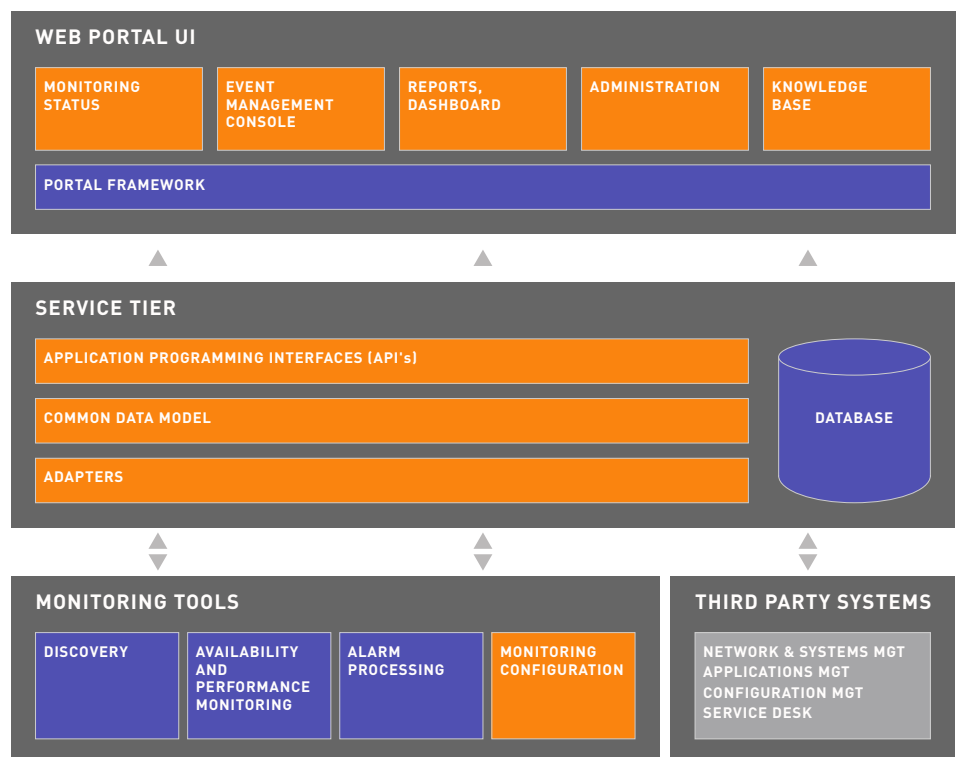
WEB PORTAL UI

MONITORING STATUS

EVENT MANAGEMENT CONSOLE

REPORTS, DASHBOARD

ADMINISTRATION

KNOWLEDGE BASE

PORTAL FRAMEWORK

SERVICE TIER

APPLICATION PROGRAMMING INTERFACES (API's)

COMMON DATA MODEL

ADAPTERS

DATABASE

MONITORING TOOLS

DISCOVERY

AVAILABILITY AND PERFORMANCE MONITORING

ALARM PROCESSING

MONITORING CONFIGURATION

THIRD PARTY SYSTEMS

NETWORK & SYSTEMS MGT
APPLICATIONS MGT
CONFIGURATION MGT
SERVICE DESK